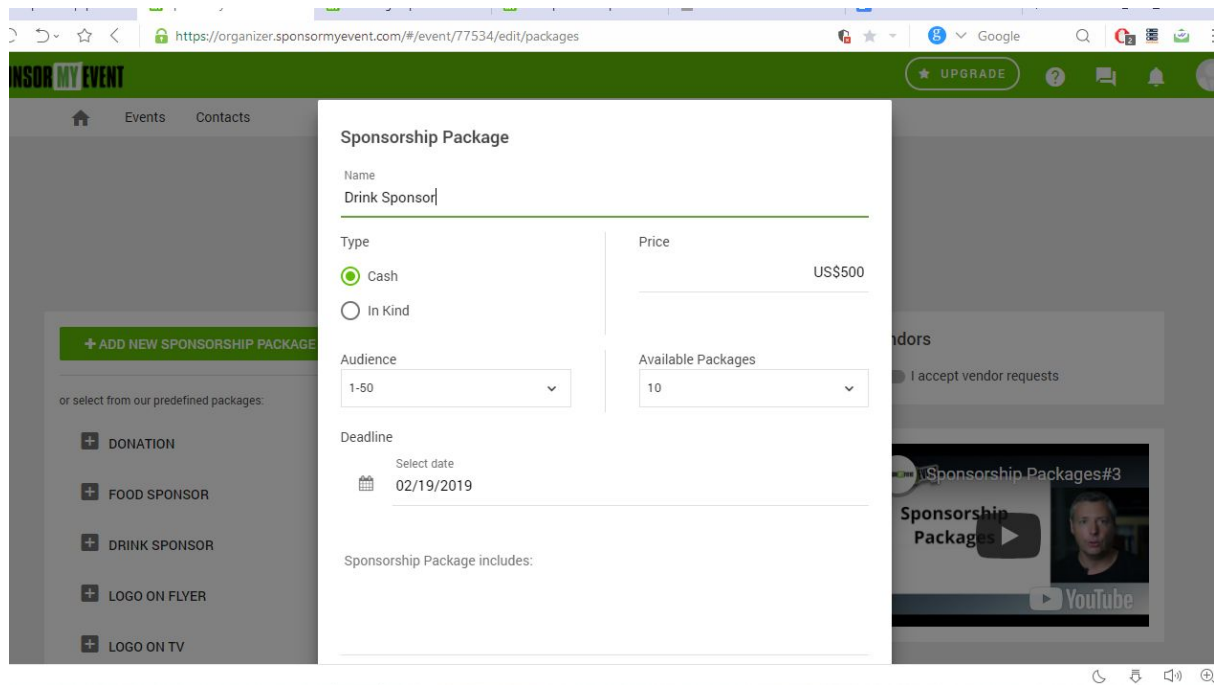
https://organizer.sponsormyevent.com/#/event/77534/edit/packages

Google

NSOR MY EVENT

UPGRADE

Events Contacts

Sponsorship Package

Name
Drink Sponsor

Type

Cash

In Kind

Price
US$500

Audience
1-50

Available Packages
10

Deadline

Select date
02/19/2019

Sponsorship Package includes:

+ ADD NEW SPONSORSHIP PACKAGE

or select from our predefined packages:

DONATION

FOOD SPONSOR

DRINK SPONSOR

LOGO ON FLYER

LOGO ON TV

ndors

I accept vendor requests

Sponsorship Packages#3

Sponsorship Packages

YouTube